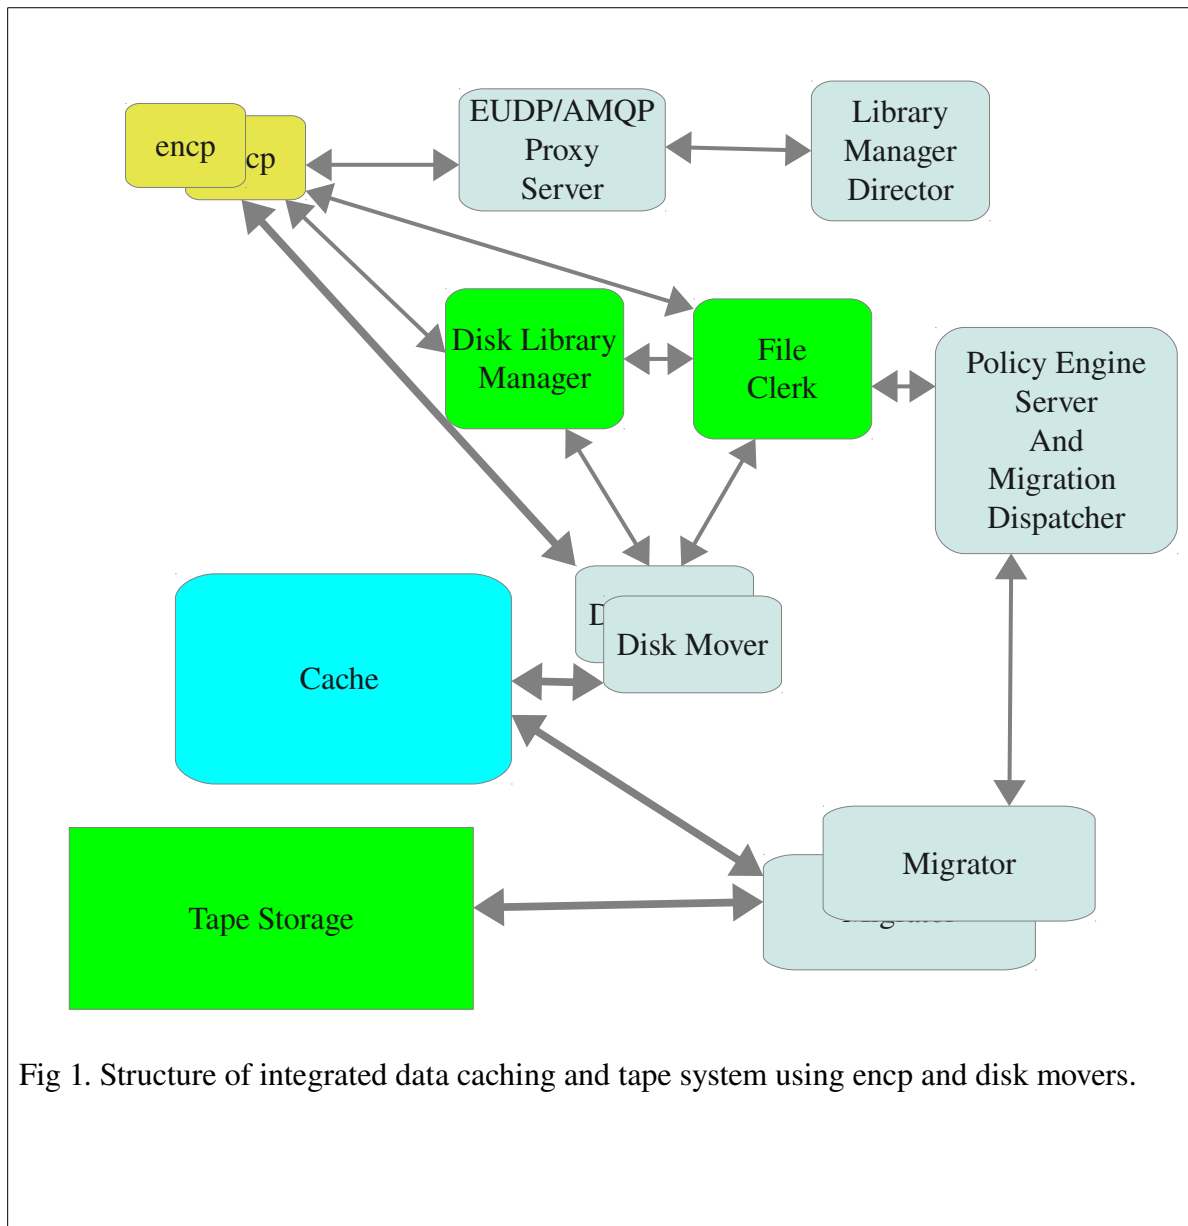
encp

cp

EUDP/AMQP Proxy Server

Library Manager Director

Disk Library Manager

File Clerk

Policy Engine Server And Migration Dispatcher

D

Disk Mover

Cache

Migrator

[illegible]

Tape Storage

Fig 1. Structure of integrated data caching and tape system using encp and disk movers.